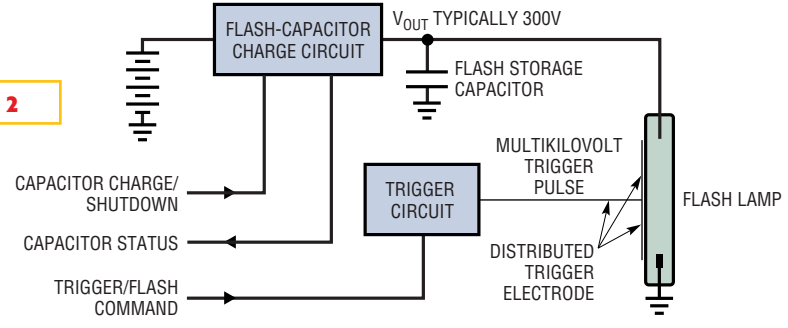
2

FLASH-CAPACITOR CHARGE CIRCUIT

$V_{OUT}$ TYPICALLY 300V

FLASH STORAGE CAPACITOR

MULTIKILOVOLT TRIGGER PULSE

TRIGGER CIRCUIT

FLASH LAMP

CAPACITOR CHARGE/ SHUTDOWN

CAPACITOR STATUS

DISTRIBUTED TRIGGER ELECTRODE

TRIGGER/FLASH COMMAND